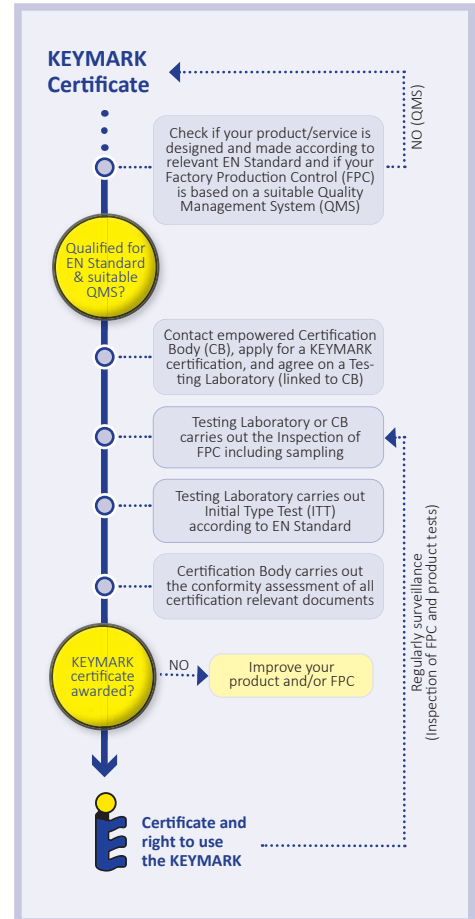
KEYMARK Certificate

NO (QMS)

Check if your product/service is designed and made according to relevant EN Standard and if your Factory Production Control (FPC) is based on a suitable Quality Management System (QMS)

Qualified for EN Standard & suitable QMS?

Contact empowered Certification Body (CB), apply for a KEYMARK certification, and agree on a Testing Laboratory (linked to CB)

Testing Laboratory or CB carries out the Inspection of FPC including sampling

Testing Laboratory carries out Initial Type Test (ITT) according to EN Standard

Certification Body carries out the conformity assessment of all certification relevant documents

Regularly surveillance (Inspection of FPC and product tests)

KEYMARK certificate awarded?

NO

Improve your product and/or FPC

Certificate and right to use the KEYMARK